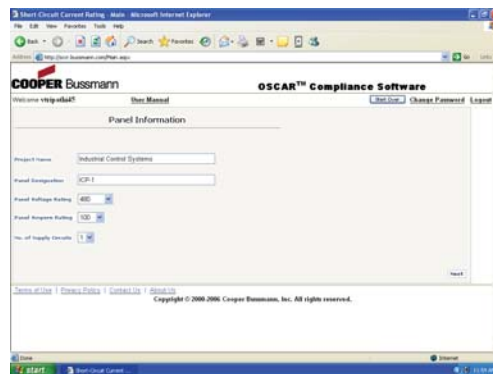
Short Circuit Current Rating - Main - Microsoft Internet Explorer

File Edit View Favorites Tools Help

Search Favorites

Address http://oscar.bussmann.com/Main.aspx

Go Links

COOPER Bussmann

OSCAR™ Compliance Software

Welcome vtrip-stho45

User Manual

Start Over Change Password Logout

Panel Information

Project Name Industrial Control Systems

Panel Designation ICP-1

Panel Voltage Rating 480

Panel Ampere Rating 100

No. of Supply Circuits 1

Next

Terms of Use | Privacy Policy | Contact Us | About Us

Copyright © 2000-2006 Cooper Bussmann, Inc. All rights reserved.

Done

Internet

start

Short Circuit Current ...

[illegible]